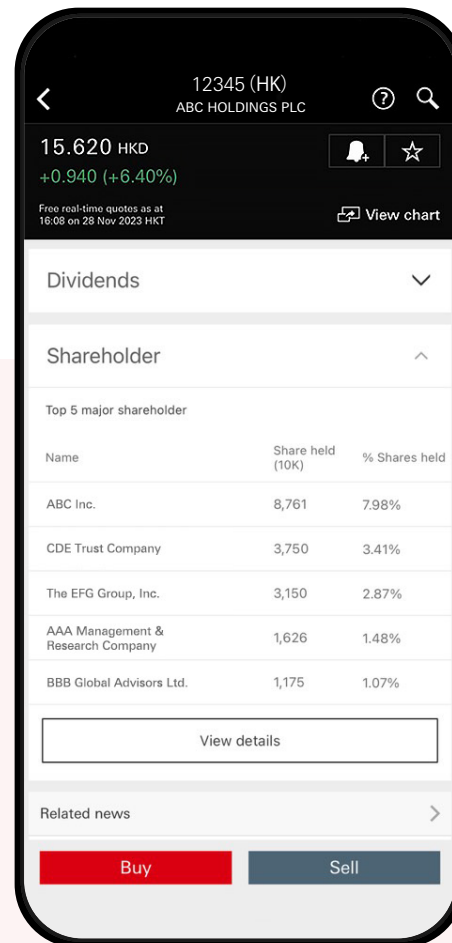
12345 (HK)
ABC HOLDINGS PLC

15.620 HKD
+0.940 (+6.40%)

Free real-time quotes as at 16:08 on 28 Nov 2023 HKT

View chart

Dividends

Shareholder

Top 5 major shareholder

| Name | Share held (10K) | % Shares held |
|---|---|---|
| ABC Inc. | 8,761 | 7.98% |
| CDE Trust Company | 3,750 | 3.41% |
| The EFG Group, Inc. | 3,150 | 2.87% |
| AAA Management & Research Company | 1,626 | 1.48% |
| BBB Global Advisors Ltd. | 1,175 | 1.07% |

View details

Related news

Buy

Sell